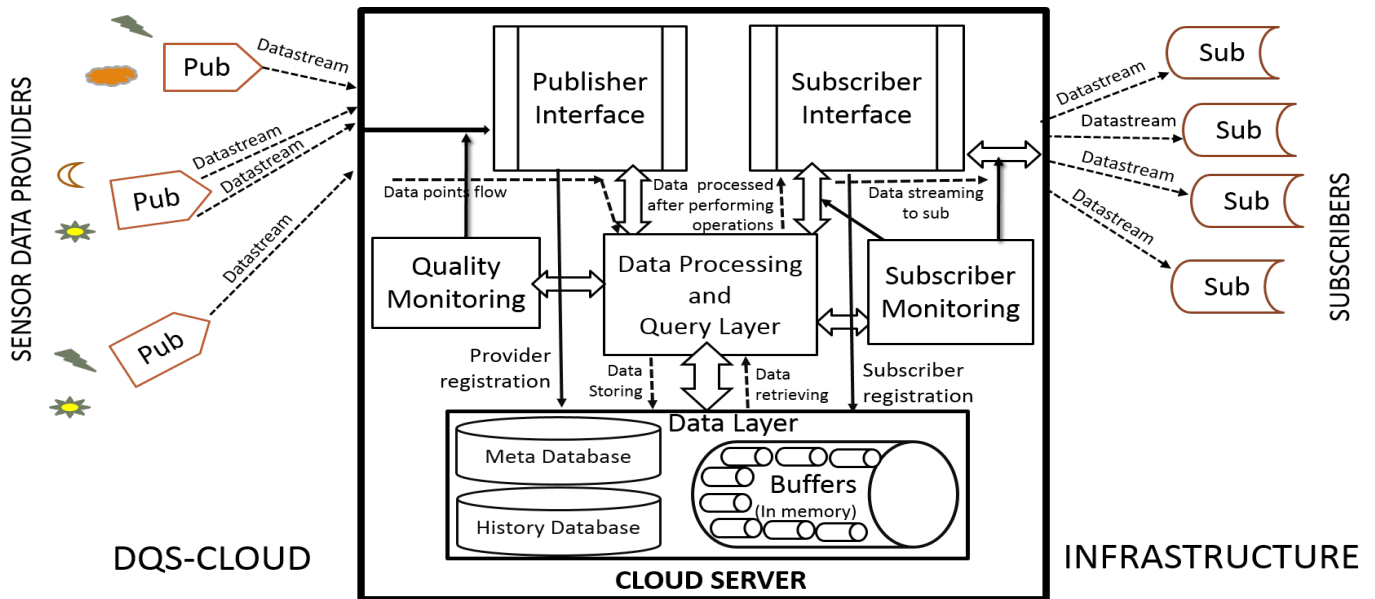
SENSOR DATA PROVIDERS

Pub
Datastream

Pub
Datastream
Datastream

Pub
Datastream

Publisher Interface

Subscriber Interface

Data points flow

Data processed after performing operations

Data streaming to sub

Quality Monitoring

Data Processing and Query Layer

Subscriber Monitoring

Provider registration

Data Storing

Data retrieving

Subscriber registration

Data Layer

Meta Database

History Database

Buffers
(In memory)

CLOUD SERVER

Datastream
Sub
Datastream
Sub
Datastream
Sub
Datastream
Sub

SUBSCRIBERS

DQS-CLOUD

INFRASTRUCTURE